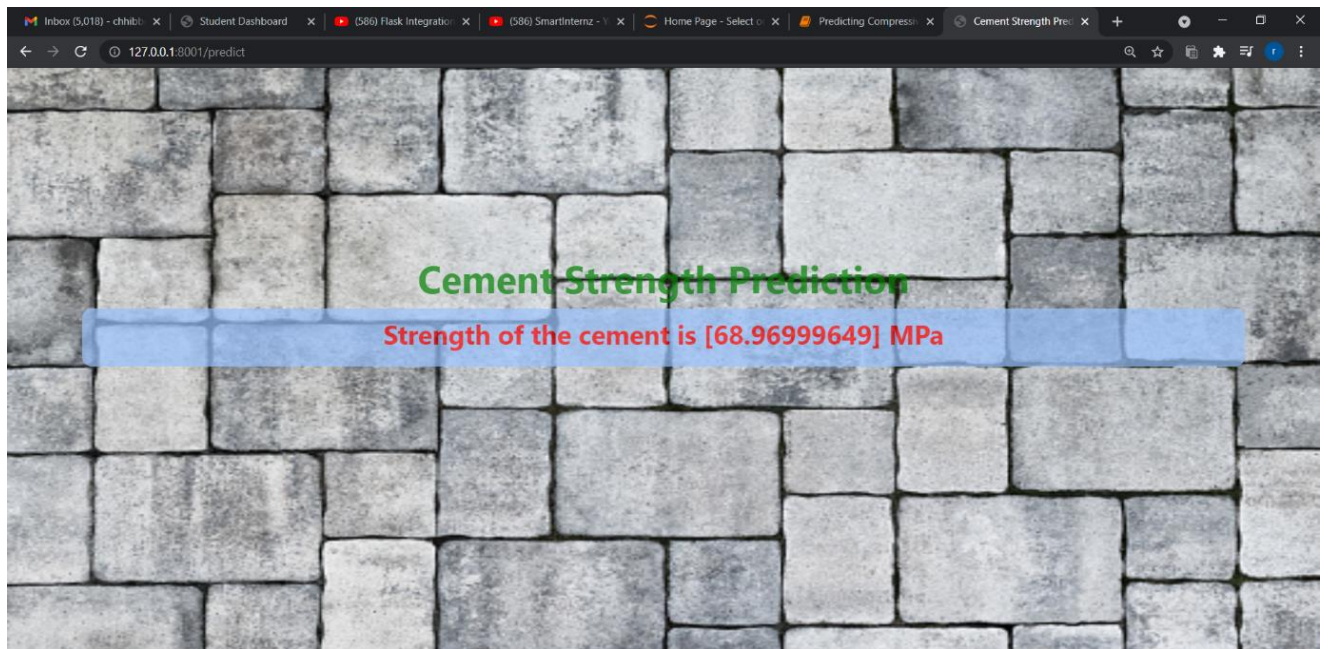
Inbox (5,018) - chhibb ×
Student Dashboard ×
(586) Flask Integration ×
(586) SmartInternz - Y ×
Home Page - Select o ×
Predicting Compressi ×
Cement Strength Pred ×
+

127.0.0.1:8001/predict

Cement Strength Prediction

Strength of the cement is [68.96999649] MPa